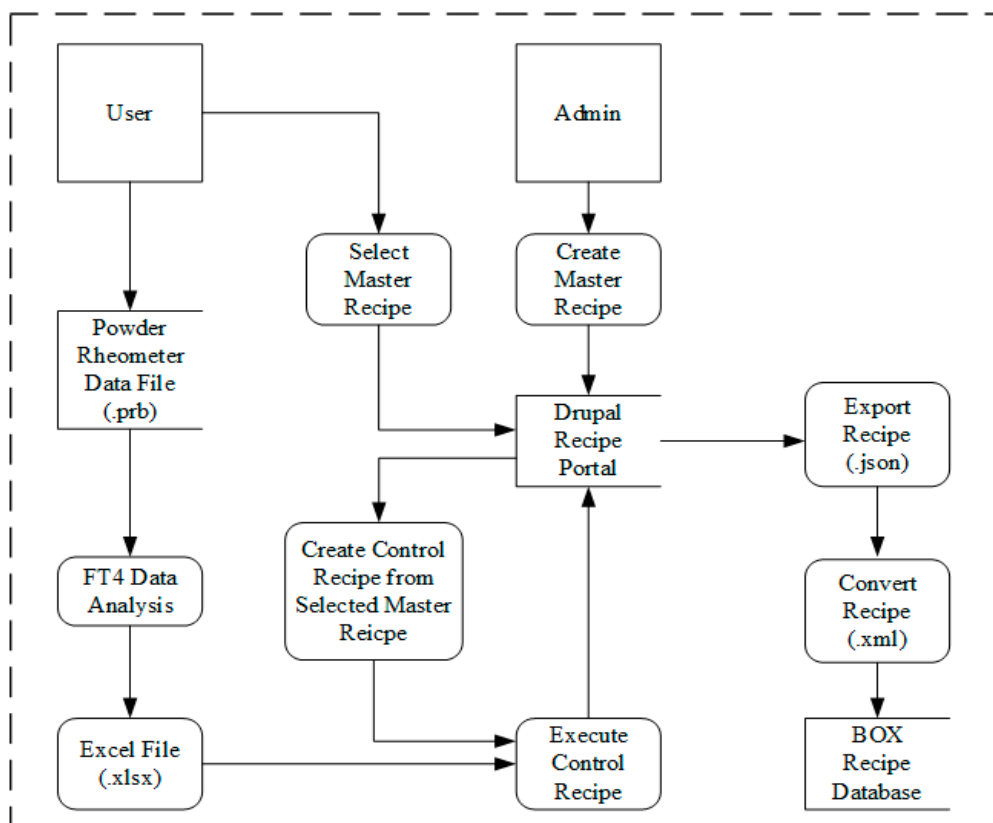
User

Admin

Select Master Recipe

Create Master Recipe

Powder Rheometer Data File (.prb)

Drupal Recipe Portal

Export Recipe (.json)

Create Control Recipe from Selected Master Reicpe

FT4 Data Analysis

Convert Recipe (.xml)

Excel File (.xlsx)

Execute Control Recipe

BOX Recipe Database